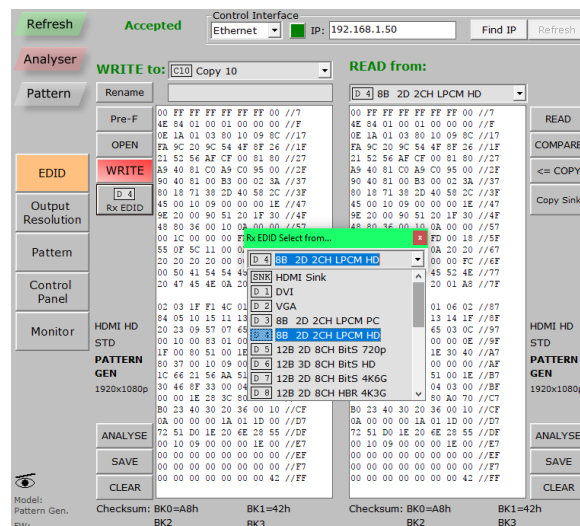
Refresh
Accepted
Control Interface
Ethernet
IP: 192.168.1.50
Find IP
Refresh
Analyser
Pattern
WRITE to:
C10 Copy 10
READ from:
D 4 8B 2D 2CH LPCM HD
Rename
Pre-F
OPEN
WRITE
D 4
Rx EDID
READ
COMPARE
<= COPY
Copy Sink
EDID
Output Resolution
Pattern
Control Panel
Monitor
00 FF FF FF FF FF FF 00 //7
4E 84 01 00 01 00 00 00 //F
0E 1A 01 03 80 10 09 8C //17
FA 9C 20 9C 54 4F 8F 26 //1F
21 52 56 AF CF 00 81 80 //27
A9 40 81 C0 A9 C0 95 00 //2F
90 40 81 00 B3 00 02 3A //37
80 18 71 38 2D 40 58 2C //3F
45 00 10 09 00 00 00 1E //47
9E 20 00 90 51 20 1F 30 //4F
48 80 36 00 10 0A 00 00 //57
00 1C 00 00 00 FD
55 0F 5C 11 00 0A
00 00 00 00 00 FC
00 50 41 54 54 45
20 47 45 4E 0A 20

02 03 1F F1 4C 01
84 05 10 15 11 13
20 23 09 57 07 65
00 10 00 83 01 00
1F 00 80 51 00 1E
80 37 00 10 09 00
1C 66 21 56 AA 51
30 46 8F 33 00 04
00 00 1E 28 3C 80
B0 23 40 30 20 36 00 10 //CF
0A 00 00 00 1A 01 1D 00 //D7
72 51 D0 1E 20 6E 28 55 //DF
00 10 09 00 00 00 1E 00 //E7
00 00 00 00 00 00 00 00 //EF
00 00 00 00 00 00 00 00 //F7
00 00 00 00 00 00 42 //FF
00 FF FF FF FF FF FF 00 //7
4E 84 01 00 01 00 00 00 //F
0E 1A 01 03 80 10 09 8C //17
FA 9C 20 9C 54 4F 8F 26 //1F
21 52 56 AF CF 00 81 80 //27
A9 40 81 C0 A9 C0 95 00 //2F
90 40 81 00 B3 00 02 3A //37
80 18 71 38 2D 40 58 2C //3F
45 00 10 09 00 00 00 1E //47
9E 20 00 90 51 20 1F 30 //4F
48 80 36 00 10 0A 00 00 //57
18 0F 5C //5F
20 20 //67
00 FC //6F
45 52 4E //77
20 A8 //7F
01 06 02 //87
13 14 1F //8F
65 03 0C //97
00 B8 2D //9F
20 10 40 //A7
00 00 //AF
D0 72 1C //B7
00 20 //BF
A0 70 //C7
00 10 00 //CF
1D 00 //D7
28 55 //DF
00 00 1E 00 //E7
00 00 00 00 //EF
00 00 00 00 //F7
00 00 42 //FF
Rx EDID Select from...
x
D 4 8B 2D 2CH LPCM HD
SNK HDMI Sink
D 1 DVI
D 2 VGA
D 3 8B 2D 2CH LPCM PC
D 4 8B 2D 2CH LPCM HD
D 5 12B 2D 8CH BitS 720p
D 6 12B 3D 8CH BitS HD
D 7 12B 2D 8CH BitS 4K6G
D 8 12B 2D 8CH HBR 4K3G
HDMI HD
STD
PATTERN GEN
1920x1080p
HDMI HD
STD
PATTERN GEN
1920x1080p
ANALYSE
SAVE
CLEAR
ANALYSE
SAVE
CLEAR
Model:
Pattern Gen.
Checksum: BK0=A8h
BK1=42h
BK2
BK3
Checksum: BK0=A8h
BK1=42h
BK2
BK3